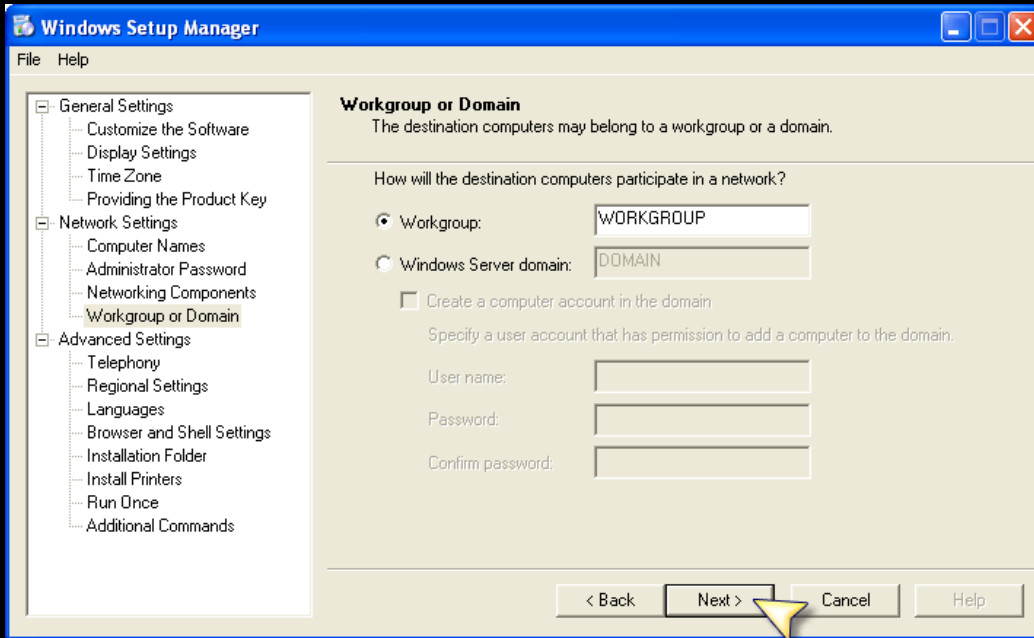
Windows Setup Manager

File Help

General Settings
Customize the Software
Display Settings
Time Zone
Providing the Product Key
Network Settings
Computer Names
Administrator Password
Networking Components
Workgroup or Domain
Advanced Settings
Telephony
Regional Settings
Languages
Browser and Shell Settings
Installation Folder
Install Printers
Run Once
Additional Commands

Workgroup or Domain
The destination computers may belong to a workgroup or a domain.

How will the destination computers participate in a network?

Workgroup: WORKGROUP

Windows Server domain: DOMAIN

Create a computer account in the domain

Specify a user account that has permission to add a computer to the domain.

User name:

Password:

Confirm password:

< Back Next > Cancel Help